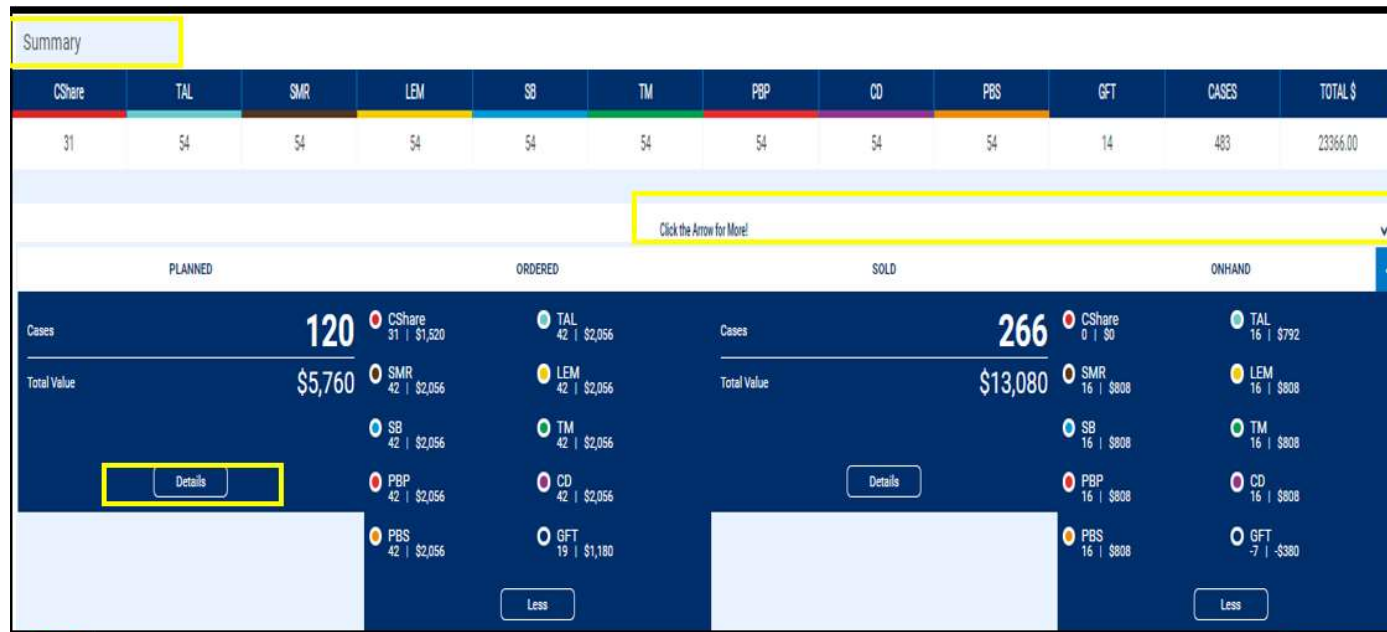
Summary

| CShare | TAL | SMR | LEM | SB | TM | PBP | CD | PBS | GFT | CASES | TOTAL $ |
|---|---|---|---|---|---|---|---|---|---|---|---|
| 31 | 54 | 54 | 54 | 54 | 54 | 54 | 54 | 54 | 14 | 483 | 23366.00 |

Click the Arrow for More!

PLANNED

ORDERED

SOLD

ONHAND

Cases 120

Total Value $5,760

Details

CShare 31 | $1,520

TAL 42 | $2,056

SMR 42 | $2,056

LEM 42 | $2,056

SB 42 | $2,056

TM 42 | $2,056

PBP 42 | $2,056

CD 42 | $2,056

PBS 42 | $2,056

GFT 19 | $1,180

Less

Cases 266

Total Value $13,080

Details

CShare 0 | $0

TAL 16 | $792

SMR 16 | $808

LEM 16 | $808

SB 16 | $808

TM 16 | $808

PBP 16 | $808

CD 16 | $808

PBS 16 | $808

GFT -7 | -$380

Less